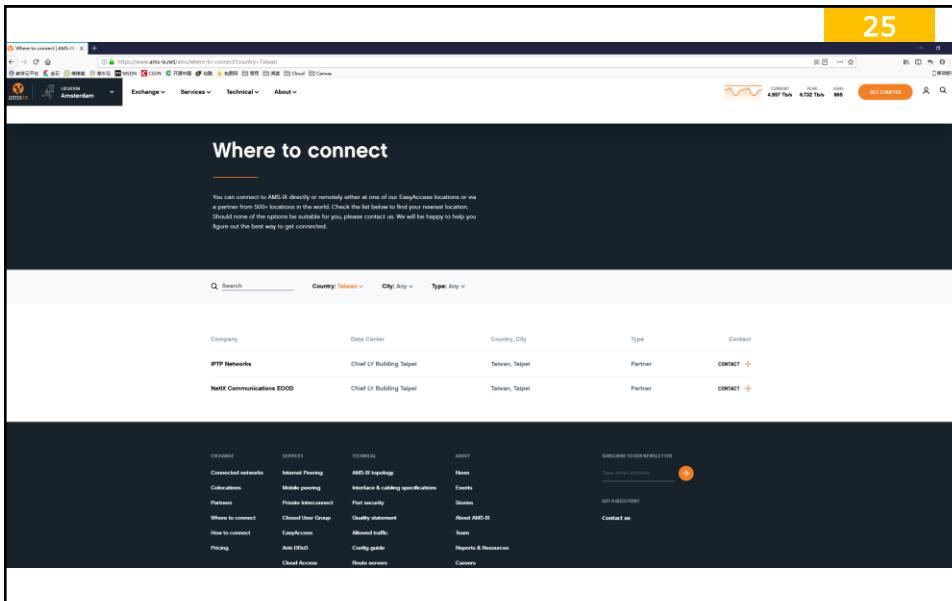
25

Where to connect | AMS-IX

https://www.ams-ix.net/ams/where-to-connect?country=Taiwan

MSDN CSDN Cloud Canvas

amsix LOCATION Amsterdam

Exchange Services Technical About

CURRENT 4,957 Tb/s PEAK 6,732 Tb/s ASNS 865

GET STARTED

Where to connect

You can connect to AMS-IX directly or remotely either at one of our EasyAccess locations or via a partner from 500+ locations in the world. Check the list below to find your nearest location. Should none of the options be suitable for you, please contact us. We will be happy to help you figure out the best way to get connected.

Search Country: Taiwan City: Any Type: Any

| Company | Data Center | Country, City | Type | Contact |
|---|---|---|---|---|
| IPTP Networks | Chief LY Building Taipei | Taiwan, Taipei | Partner | CONTACT |
| NetIX Communications EOOD | Chief LY Building Taipei | Taiwan, Taipei | Partner | CONTACT |

EXCHANGE
Connected networks
Colocations
Partners
Where to connect
How to connect
Pricing

SERVICES
Internet Peering
Mobile peering
Private Interconnect
Closed User Group
EasyAccess
Anti-DDoS
Cloud Access

TECHNICAL
AMS-IX topology
Interface & cabling specifications
Port security
Quality statement
Allowed traffic
Config guide
Route servers

ABOUT
News
Events
Stories
About AMS-IX
Team
Reports & Resources
Careers

SUBSCRIBE TO OUR NEWSLETTER
Type email address

GOT A QUESTION?
Contact us